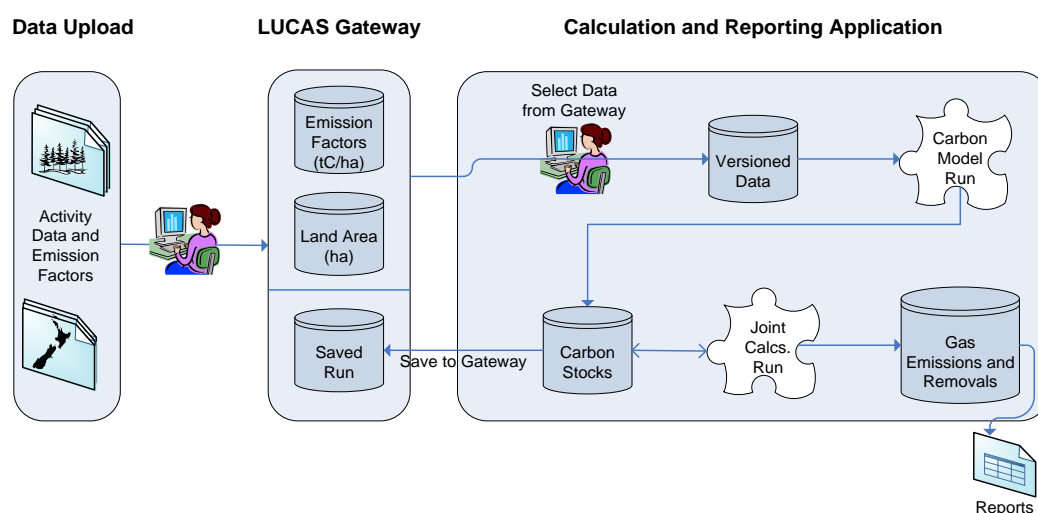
Data Upload

LUCAS Gateway

Calculation and Reporting Application

Activity Data and Emission Factors

Emission Factors (tC/ha)

Land Area (ha)

Saved Run

Select Data from Gateway

Versioned Data

Carbon Model Run

Carbon Stocks

Save to Gateway

Joint Calcs. Run

Gas Emissions and Removals

Reports